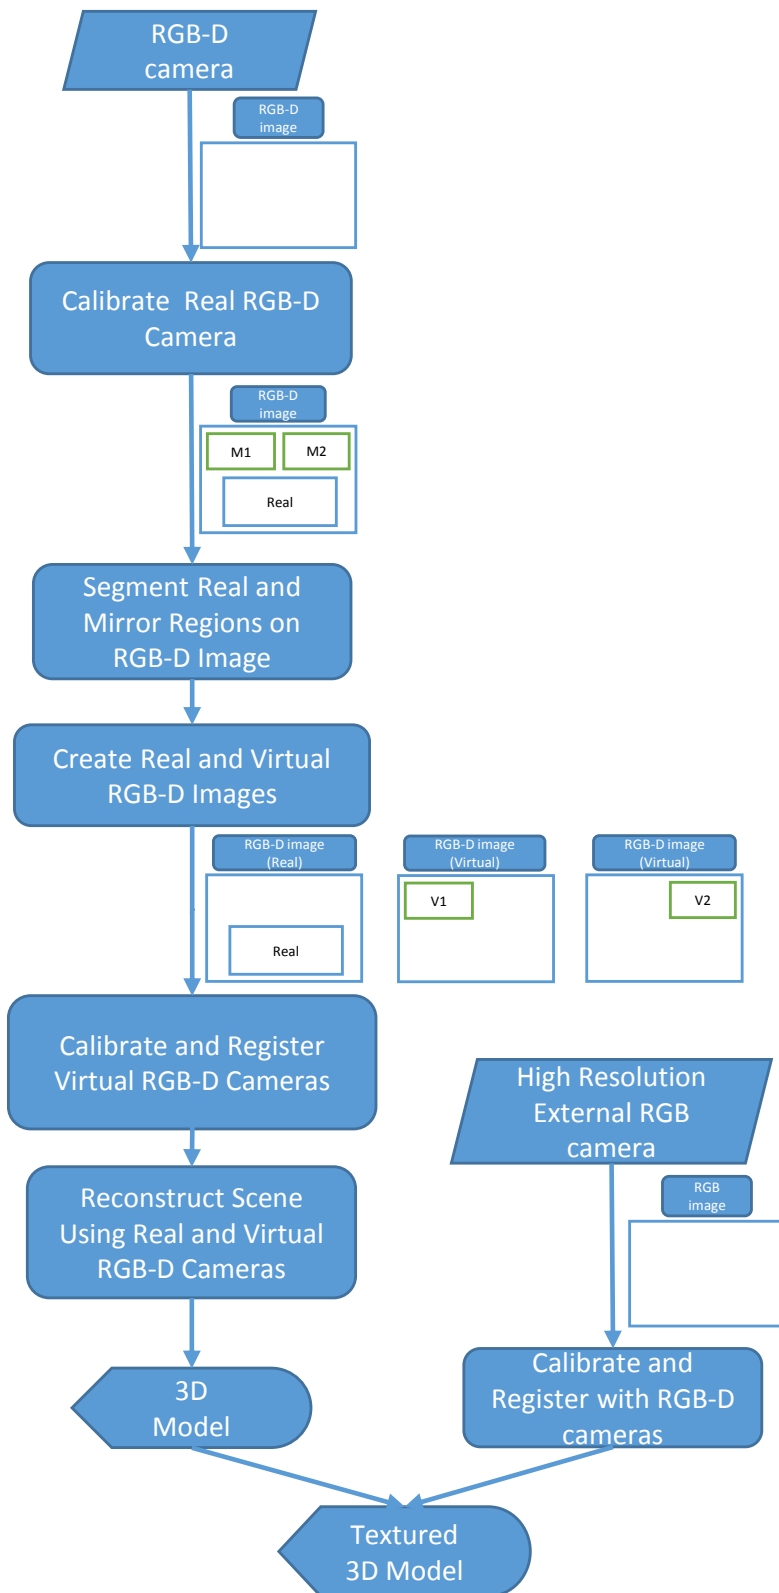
RGB-D camera

RGB-D image

Calibrate Real RGB-D Camera

RGB-D image

M1

M2

Real

Segment Real and Mirror Regions on RGB-D Image

Create Real and Virtual RGB-D Images

RGB-D image (Real)

Real

RGB-D image (Virtual)

V1

RGB-D image (Virtual)

V2

Calibrate and Register Virtual RGB-D Cameras

High Resolution External RGB camera

RGB image

Reconstruct Scene Using Real and Virtual RGB-D Cameras

3D Model

Calibrate and Register with RGB-D cameras

Textured 3D Model